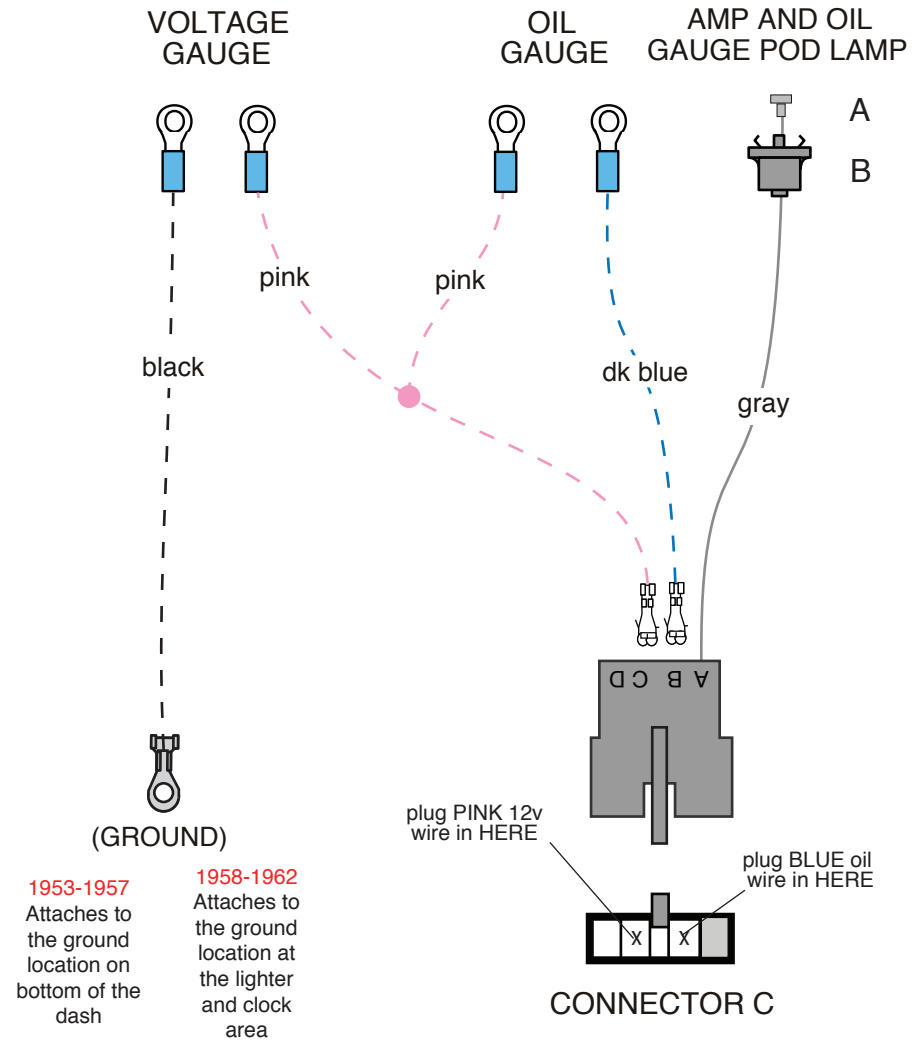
VOLTAGE GAUGE

OIL GAUGE

AMP AND OIL GAUGE POD LAMP

A

B

pink

pink

black

dk blue

gray

A B C D

plug PINK 12v wire in HERE

plug BLUE oil wire in HERE

X X

(GROUND)

1953-1957
Attaches to the ground location on bottom of the dash

1958-1962
Attaches to the ground location at the lighter and clock area

CONNECTOR C